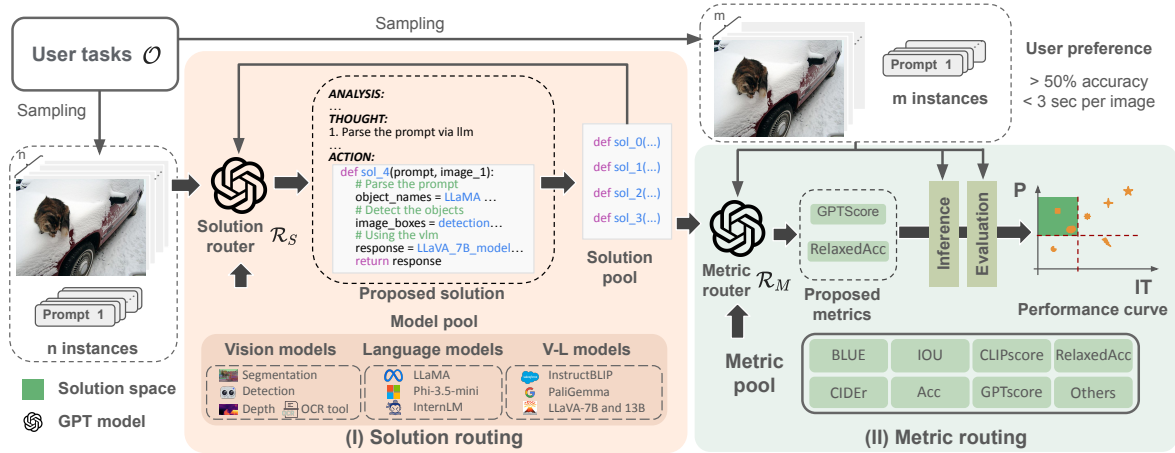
User tasks $\mathcal{O}$

Sampling

Sampling

n

Prompt 1

n instances

Solution space

GPT model

Solution router $\mathcal{R}_S$

ANALYSIS:
...
THOUGHT:
1. Parse the prompt via llm
...
ACTION:
def sol_4(prompt, image_1):
# Parse the prompt
object_names = LLaMA ...
# Detect the objects
image_boxes = detection...
# Using the vlm
response = LLaVA_7B_model...
return response

Proposed solution

def sol_0(...)
def sol_1(...)
def sol_2(...)
def sol_3(...)

Solution pool

Model pool

Vision models
Segmentation
Detection
Depth
OCR tool

Language models
LLaMA
Phi-3.5-mini
InternLM

V-L models
InstructBLIP
PaliGemma
LLaVA-7B and 13B

(I) Solution routing

m

Prompt 1

m instances

User preference
> 50% accuracy
< 3 sec per image

Metric router $\mathcal{R}_M$

GPTScore
RelaxedAcc

Proposed metrics

Inference

Evaluation

P

IT

Performance curve

Metric pool

BLUE
IOU
CLIPscore
RelaxedAcc
CIDEr
Acc
GPTscore
Others

(II) Metric routing